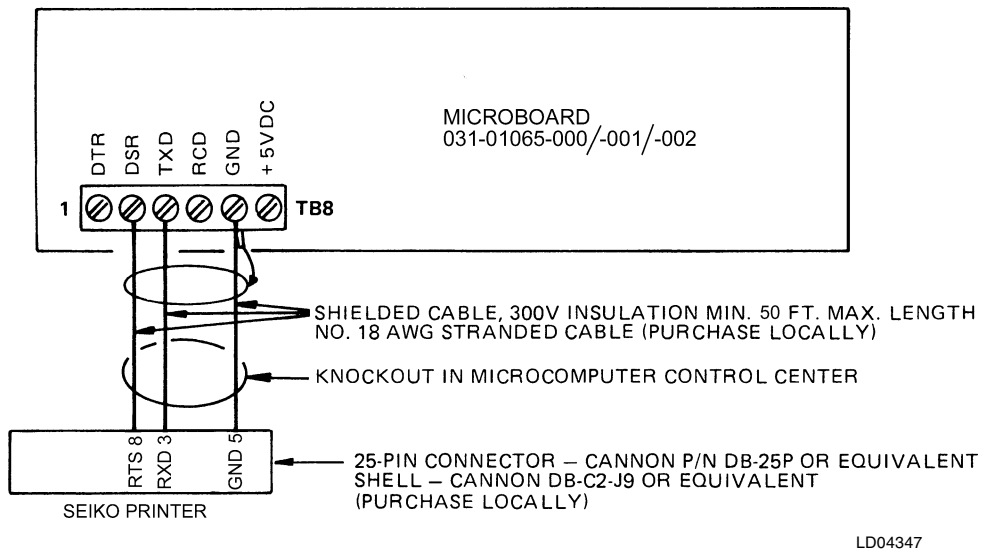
MICROBOARD
031-01065-000/-001/-002

DTR DSR TXD RCD GND +5VDC

1 TB8

SHIELDED CABLE, 300V INSULATION MIN. 50 FT. MAX. LENGTH
NO. 18 AWG STRANDED CABLE (PURCHASE LOCALLY)

KNOCKOUT IN MICROCOMPUTER CONTROL CENTER

RTS 8 RXD 3 GND 5

25-PIN CONNECTOR – CANNON P/N DB-25P OR EQUIVALENT
SHELL – CANNON DB-C2-J9 OR EQUIVALENT
(PURCHASE LOCALLY)

SEIKO PRINTER

LD04347